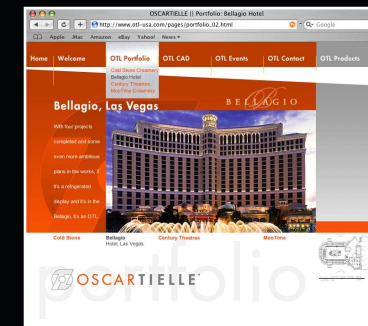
OSCARTIELLE || Portfolio: Bellagio Hotel

http://www.otl-usa.com/pages/portfolio_02.html

Google

Apple .Mac Amazon eBay Yahoo! News

Home | Welcome | OTL Portfolio | OTL CAD | OTL Events | OTL Contact | OTL Products

Cold Stone Creamery
Bellagio Hotel
Century Theatres
MooTime Creamery

Bellagio, Las Vegas

BELLAGIO

With four projects completed and some even more ambitious plans in the works, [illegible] It's a refrigerated display and it's in the Bellagio, it's an OTL.

Cold Stone | Bellagio Hotel, Las Vegas | Century Theatres | MooTime

portfolio

OSCARTIELLE